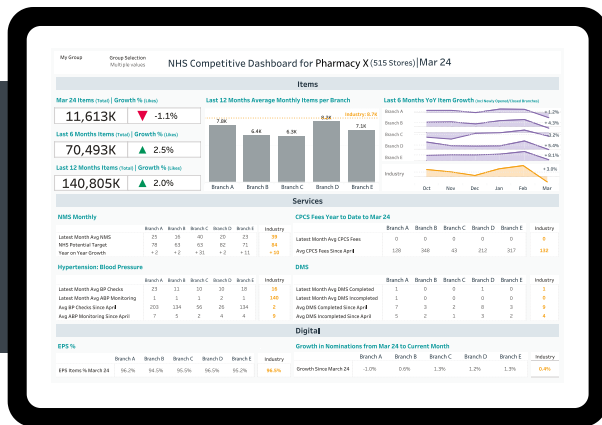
My Group
Group Selection
Multiple values

NHS Competitive Dashboard for Pharmacy X (515 Stores) | Mar 24

Items

Mar 24 Items (Total) | Growth % (Like)
11,613K ▼ -1.1%

Last 6 Months Items (Total) | Growth % (Like)
70,493K ▲ 2.5%

Last 12 Months Items (Total) | Growth % (Like)
140,805K ▲ 2.0%

Last 12 Months Average Monthly Items per Branch
Industry: 6.7K
7.8K 6.4K 5.9K 8.2K 7.1K
Branch A Branch B Branch C Branch D Branch E

Last 6 Months YoY Item Growth
Branch A Branch B Branch C Branch D Branch E Industry
+1.2% +4.3% +1.8% +2.2% +1.5% +3.9%
Oct Nov Dec Jan Feb Mar

Services

NMS Monthly
| | Branch A | Branch B | Branch C | Branch D | Branch E | Industry |
|---|---|---|---|---|---|---|
| Latest Month Avg NMS | 25 | 26 | 40 | 20 | 23 | 35 |
| NMS Potential Target | 78 | 63 | 63 | 82 | 71 | 62 |
| Year on Year Growth | +2 | +2 | +31 | +2 | +11 | +10 |

CPCS Fees Year to Date to Mar 24
| | Branch A | Branch B | Branch C | Branch D | Branch E | Industry |
|---|---|---|---|---|---|---|
| Latest Month Avg CPCS Fees | 0 | 0 | 0 | 0 | 0 | 0 |
| Avg CPCS Fees Since April | 128 | 348 | 43 | 212 | 317 | 192 |

Hypertension: Blood Pressure
| | Branch A | Branch B | Branch C | Branch D | Branch E | Industry |
|---|---|---|---|---|---|---|
| Latest Month Avg BP Checks | 23 | 11 | 10 | 10 | 18 | 22 |
| Latest Month Avg ABP Monitoring | 1 | 1 | 1 | 2 | 1 | 140 |
| Avg BP Checks Since April | 201 | 134 | 56 | 26 | 112 | 2 |
| Avg ABP Monitoring Since April | 7 | 5 | 2 | 4 | 2 | 16 |

DMS
| | Branch A | Branch B | Branch C | Branch D | Branch E | Industry |
|---|---|---|---|---|---|---|
| Latest Month Avg DMS Completed | 1 | 0 | 0 | 0 | 0 | 0 |
| Latest Month Avg DMS Incompleted | 1 | 0 | 0 | 0 | 0 | 0 |
| Avg DMS Completed Since April | 1 | 0 | 0 | 0 | 0 | 1 |
| Avg DMS Incompleted Since April | 1 | 0 | 0 | 0 | 0 | 1 |

Digital

EPS %
| | Branch A | Branch B | Branch C | Branch D | Branch E | Industry |
|---|---|---|---|---|---|---|
| EPS Items % March 24 | 96.2% | 94.5% | 95.5% | 96.5% | 96.2% | 96.5% |

Growth in Nominations from Mar 24 to Current Month
| | Branch A | Branch B | Branch C | Branch D | Branch E | Industry |
|---|---|---|---|---|---|---|
| Growth Since March 24 | -1.0% | 0.6% | 1.3% | 1.2% | 1.3% | 0.4% |